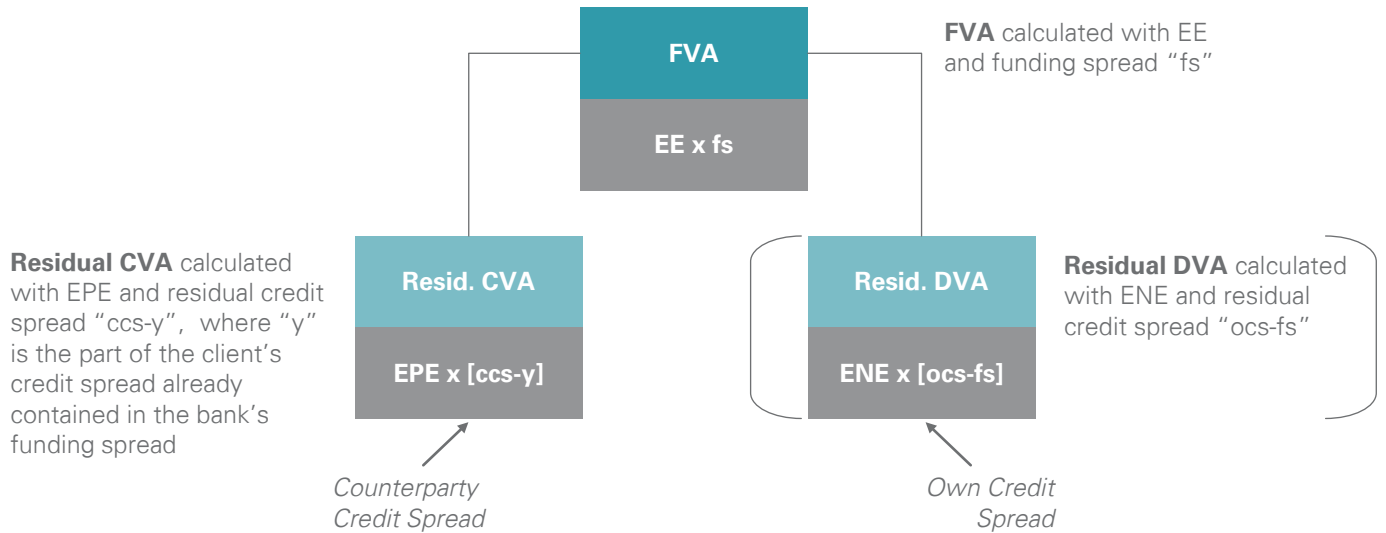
FVA

EE x fs

**FVA** calculated with EE and funding spread “fs”

**Residual CVA** calculated with EPE and residual credit spread “ccs-y”, where “y” is the part of the client’s credit spread already contained in the bank’s funding spread

Resid. CVA

EPE x [ccs-y]

Resid. DVA

ENE x [ocs-fs]

**Residual DVA** calculated with ENE and residual credit spread “ocs-fs”

Counterparty Credit Spread

Own Credit Spread